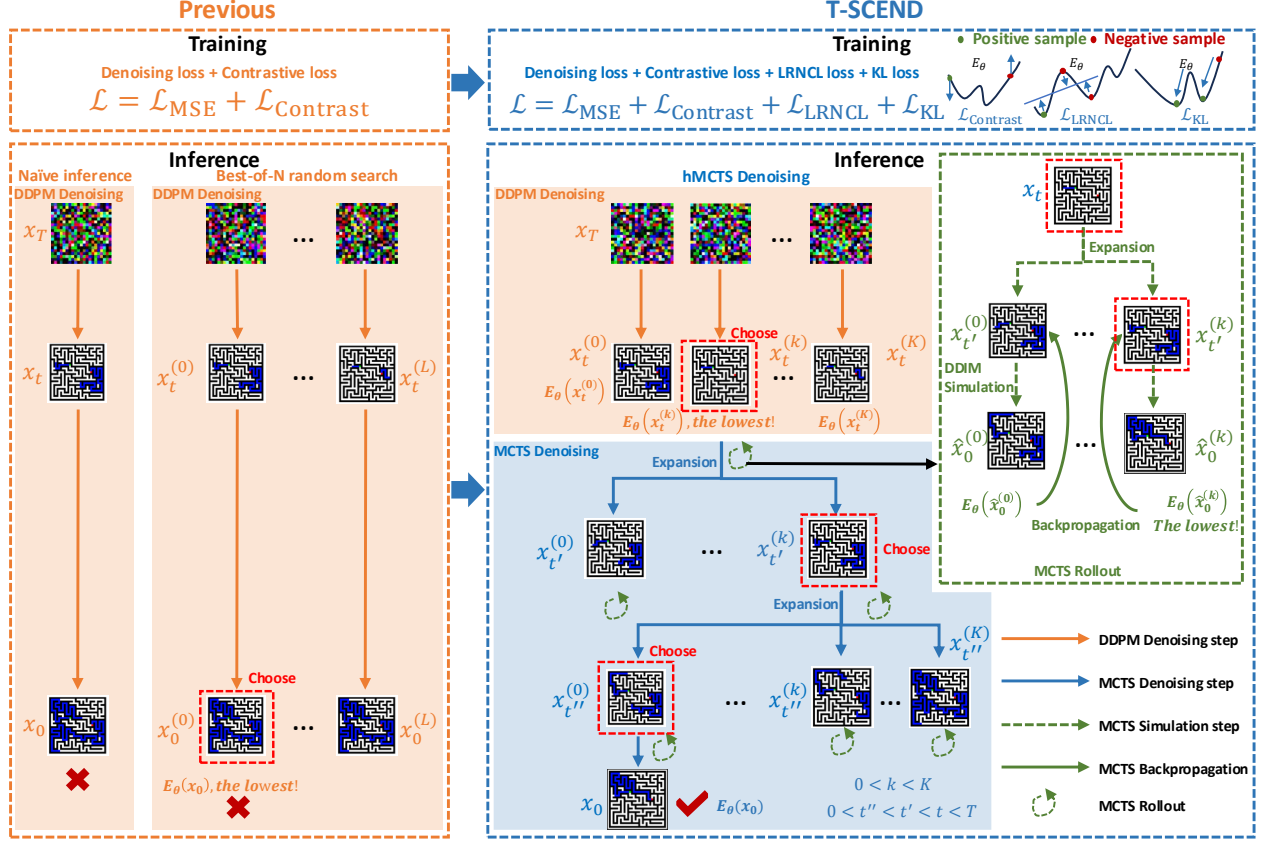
Previous

Training

Denoising loss + Contrastive loss

$\mathcal{L} = \mathcal{L}_{\text{MSE}} + \mathcal{L}_{\text{Contrast}}$

Inference

Naïve inference

DDPM Denoising

$x_T$

$x_t$

$x_0$

Best-of-N random search

DDPM Denoising

...

$x_t^{(0)}$ ... $x_t^{(L)}$

Choose

$x_0^{(0)}$ $x_0^{(L)}$

$E_\theta(x_0)$, the lowest!

T-SCEND

Training

Positive sample Negative sample

Denoising loss + Contrastive loss + LRNCL loss + KL loss

$\mathcal{L} = \mathcal{L}_{\text{MSE}} + \mathcal{L}_{\text{Contrast}} + \mathcal{L}_{\text{LRNCL}} + \mathcal{L}_{\text{KL}}$

$E_\theta$ $\mathcal{L}_{\text{Contrast}}$ $E_\theta$ $\mathcal{L}_{\text{LRNCL}}$ $E_\theta$ $\mathcal{L}_{\text{KL}}$

Inference

hMCTS Denoising

DDPM Denoising

$x_T$ ...

Choose

$x_t^{(0)}$ $x_t^{(k)}$ ... $x_t^{(K)}$

$E_\theta\left(x_t^{(0)}\right)$ $E_\theta\left(x_t^{(k)}\right)$, the lowest! $E_\theta\left(x_t^{(K)}\right)$

MCTS Denoising

Expansion

$x_{t'}^{(0)}$ ... $x_{t'}^{(k)}$ Choose

Expansion

Choose

$x_{t''}^{(0)}$ ... $x_{t''}^{(k)}$ $x_{t''}^{(K)}$

$x_0$ $E_\theta(x_0)$

$0 < k < K$

$0 < t'' < t' < t < T$

$x_t$

Expansion

$x_{t'}^{(0)}$ ... $x_{t'}^{(k)}$

DDIM Simulation

$\hat{x}_0^{(0)}$ ... $\hat{x}_0^{(k)}$

$E_\theta\left(\hat{x}_0^{(0)}\right)$ Backpropagation $E_\theta\left(\hat{x}_0^{(k)}\right)$ The lowest!

MCTS Rollout

DDPM Denoising step

MCTS Denoising step

MCTS Simulation step

MCTS Backpropagation

MCTS Rollout